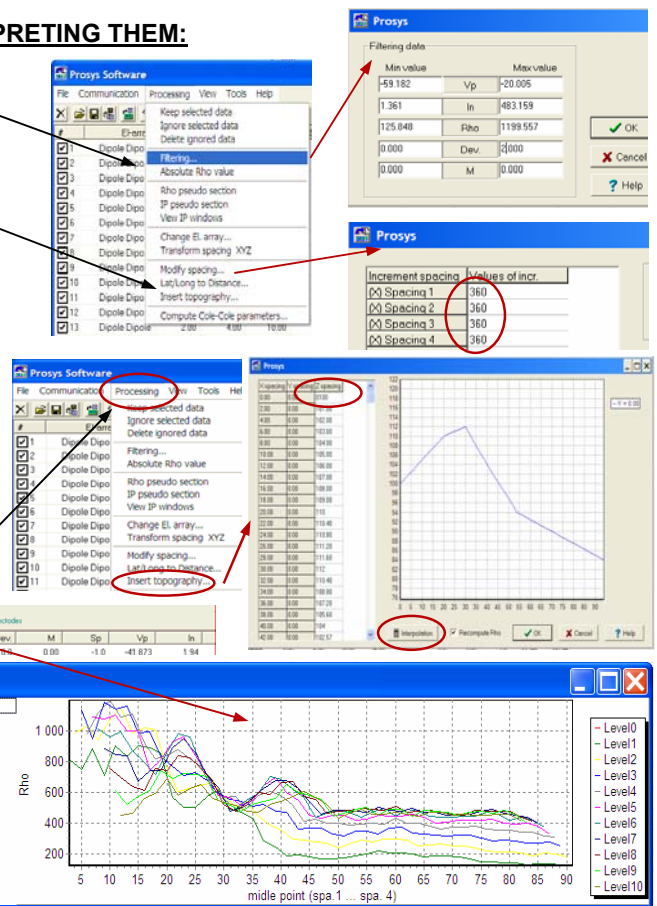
PRETING THEM:

Prosys Software
File Communication Processing View Tools Help
Keep selected data
Ignore selected data
Delete ignored data
Filtering...
Absolute Rho value
Rho pseudo section
IP pseudo section
View IP windows
Change El. array...
Transform spacing XYZ
Modify spacing...
Lat/Long to Distance...
Insert topography...
Compute Cole-Cole parameters...
1 Dipole Dipo
2 Dipole Dipo
3 Dipole Dipo
4 Dipole Dipo
5 Dipole Dipo
6 Dipole Dipo
7 Dipole Dipo
8 Dipole Dipo
9 Dipole Dipo
10 Dipole Dipo
11 Dipole Dipo
12 Dipole Dipo
13 Dipole Dipole 2.00 4.00 10.00

Prosys
Filtering data
| Min value | | Max value |
|---|---|---|
| -59.182 | Vp | -20.005 |
| 1.361 | In | 483.159 |
| 125.848 | Rho | 1199.557 |
| 0.000 | Dev. | 2.000 |
| 0.000 | M | 0.000 |
OK
Cancel
Help

Prosys
| Increment spacing | Values of incr. |
|---|---|
| (X) Spacing 1 | 360 |
| (X) Spacing 2 | 360 |
| (X) Spacing 3 | 360 |
| (X) Spacing 4 | 360 |

Prosys Software
File Communication Processing View Tools Help
Keep selected data
Ignore selected data
Delete ignored data
Filtering...
Absolute Rho value
Rho pseudo section
IP pseudo section
View IP windows
Change El. array...
Transform spacing XYZ
Modify spacing...
Lat/Long to Distance...
Insert topography...
1 Dipole Dipo
2 Dipole Dipo
3 Dipole Dipo
4 Dipole Dipo
5 Dipole Dipo
6 Dipole Dipo
7 Dipole Dipo
8 Dipole Dipo
9 Dipole Dipo
10 Dipole Dipo
11 Dipole Dipo

Prosys
X spacing Y spacing Z spacing
Interpolation
Recompute Rho
OK
Cancel
Help

ectrodes
Dev. M Sp Vp In
0.00 -1.0 -41.873 1.94

1 000
800
600
400
200
Rho
5 10 15 20 25 30 35 40 45 50 55 60 65 70 75 80 85 90
midle point (spa.1 ... spa. 4)
Level0
Level1
Level2
Level3
Level4
Level5
Level6
Level7
Level8
Level9
Level10